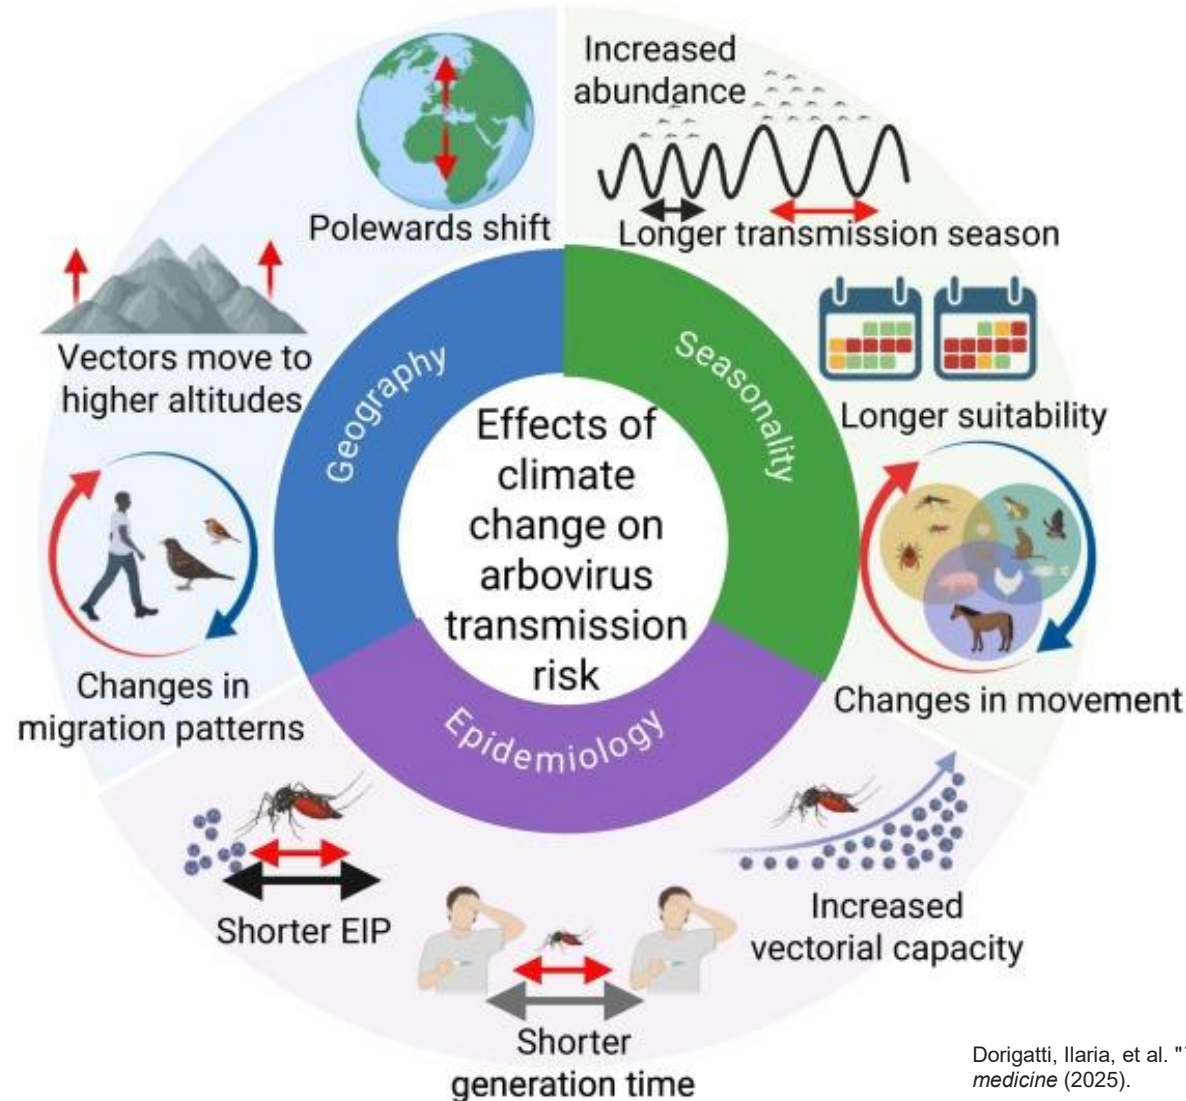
Increased abundance

Polewards shift

Longer transmission season

Vectors move to higher altitudes

Longer suitability

Geography

Seasonality

Effects of climate change on arbovirus transmission risk

Changes in migration patterns

Changes in movement

Epidemiology

Shorter EIP

Increased vectorial capacity

Shorter generation time

Dorigatti, Ilaria, et al. "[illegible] *medicine* (2025).